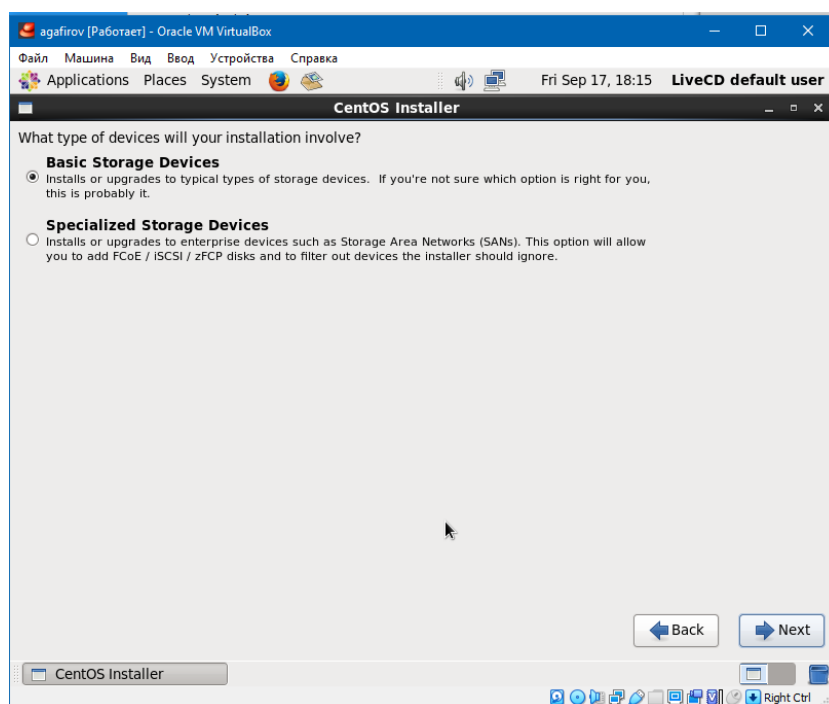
agafirov [Работает] - Oracle VM VirtualBox

Файл Машина Вид Ввод Устройства Справка

Applications Places System

Fri Sep 17, 18:15 LiveCD default user

CentOS Installer

What type of devices will your installation involve?

Basic Storage Devices
Installs or upgrades to typical types of storage devices. If you're not sure which option is right for you, this is probably it.

Specialized Storage Devices
Installs or upgrades to enterprise devices such as Storage Area Networks (SANs). This option will allow you to add FCoE / iSCSI / zFCP disks and to filter out devices the installer should ignore.

Back

Next

CentOS Installer

Right Ctrl